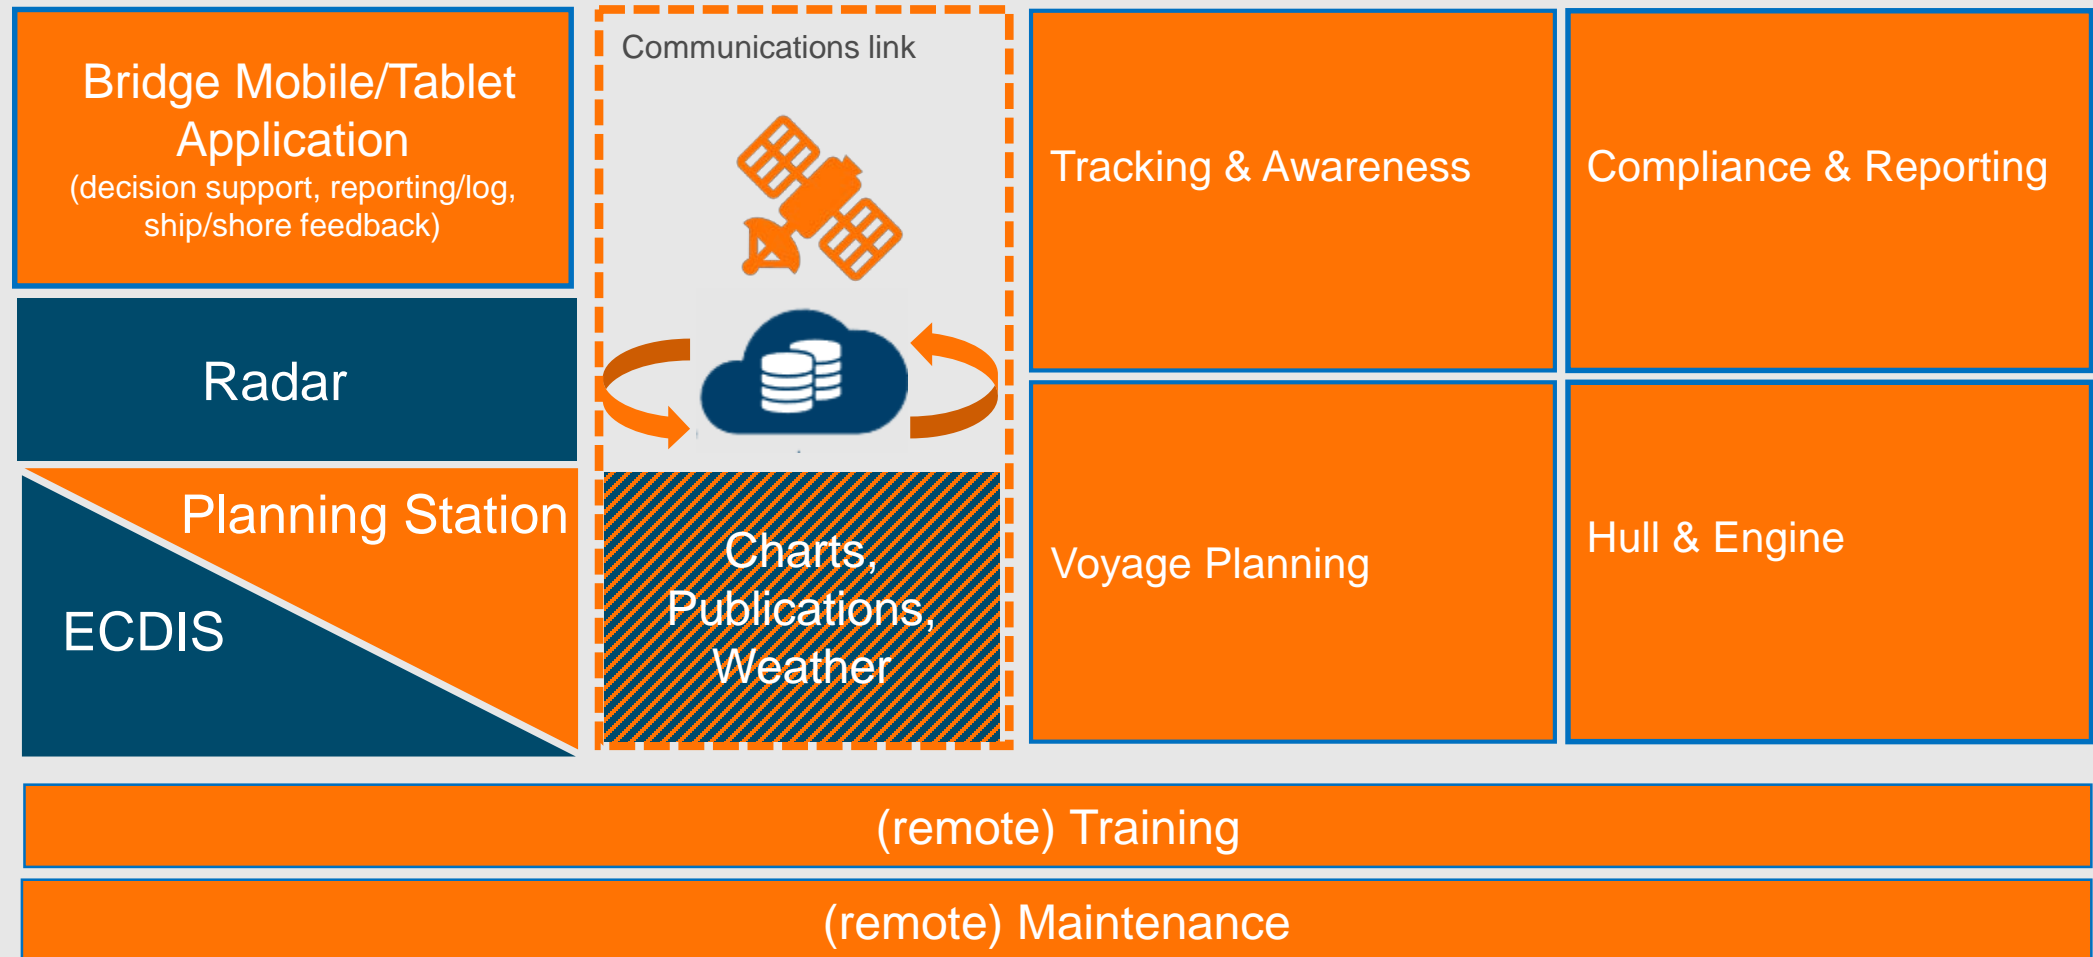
Bridge Mobile/Tablet Application
(decision support, reporting/log, ship/shore feedback)

Radar

Planning Station

ECDIS

Communications link

Charts, Publications, Weather

Tracking & Awareness

Compliance & Reporting

Voyage Planning

Hull & Engine

(remote) Training

(remote) Maintenance